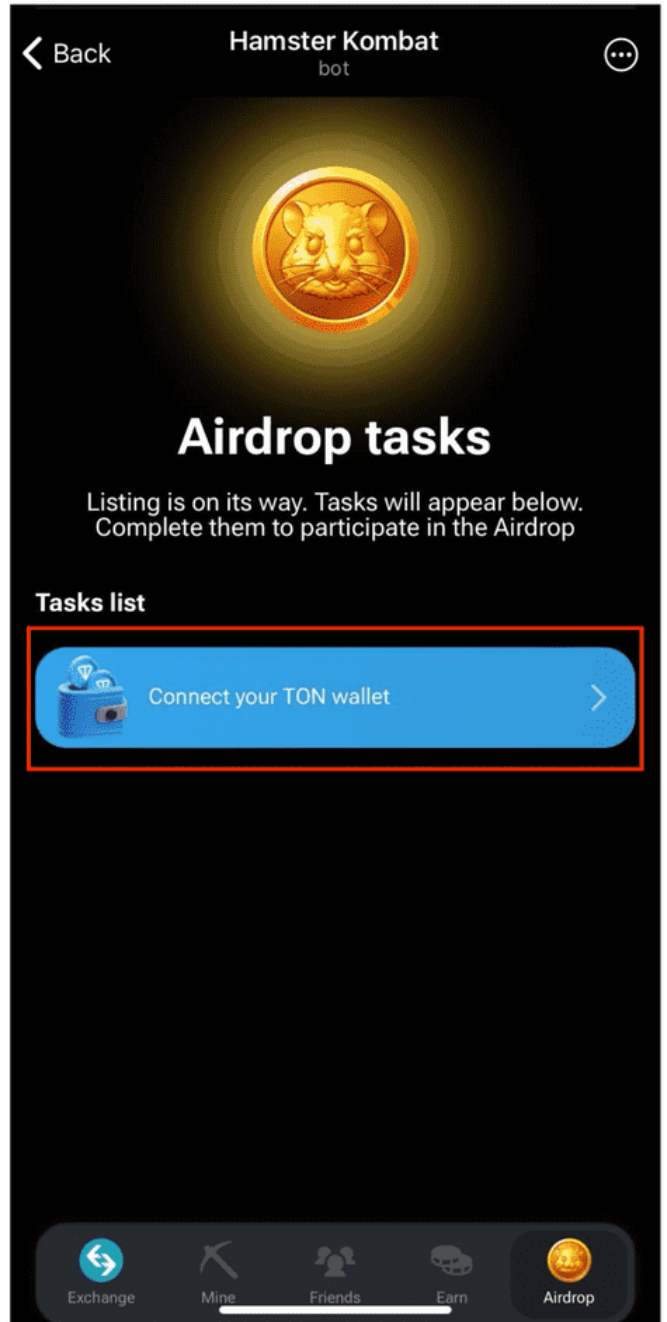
Back

Hamster Kombat
bot

Airdrop tasks

Listing is on its way. Tasks will appear below. Complete them to participate in the Airdrop

Tasks list

Connect your TON wallet

Exchange
Mine
Friends
Earn
Airdrop